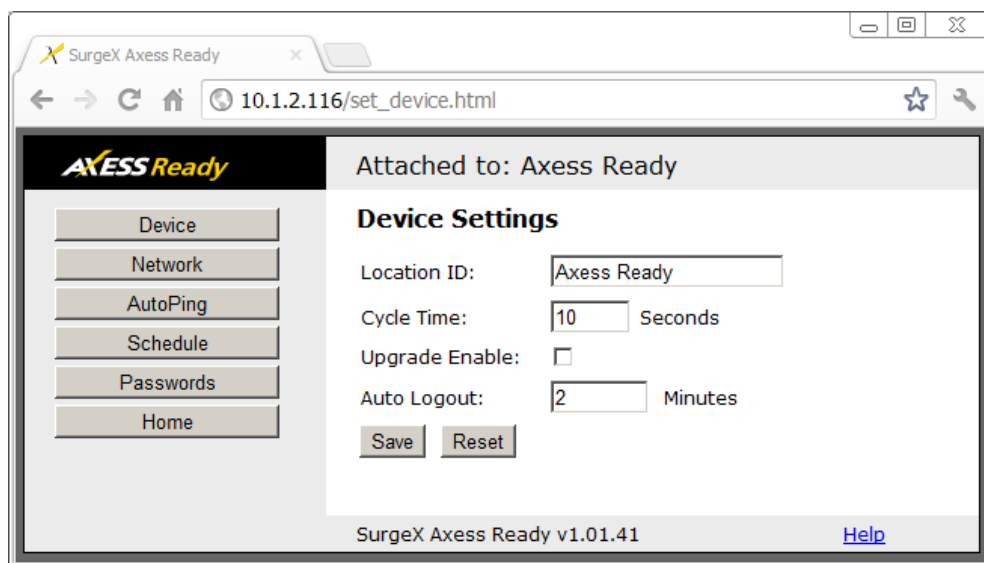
SurgeX Axess Ready ×

10.1.2.116/set_device.html

AXESS Ready

Attached to: Axess Ready

Device
Network
AutoPing
Schedule
Passwords
Home

Device Settings

Location ID: Axess Ready
Cycle Time: 10 Seconds
Upgrade Enable:
Auto Logout: 2 Minutes

Save Reset

SurgeX Axess Ready v1.01.41

Help